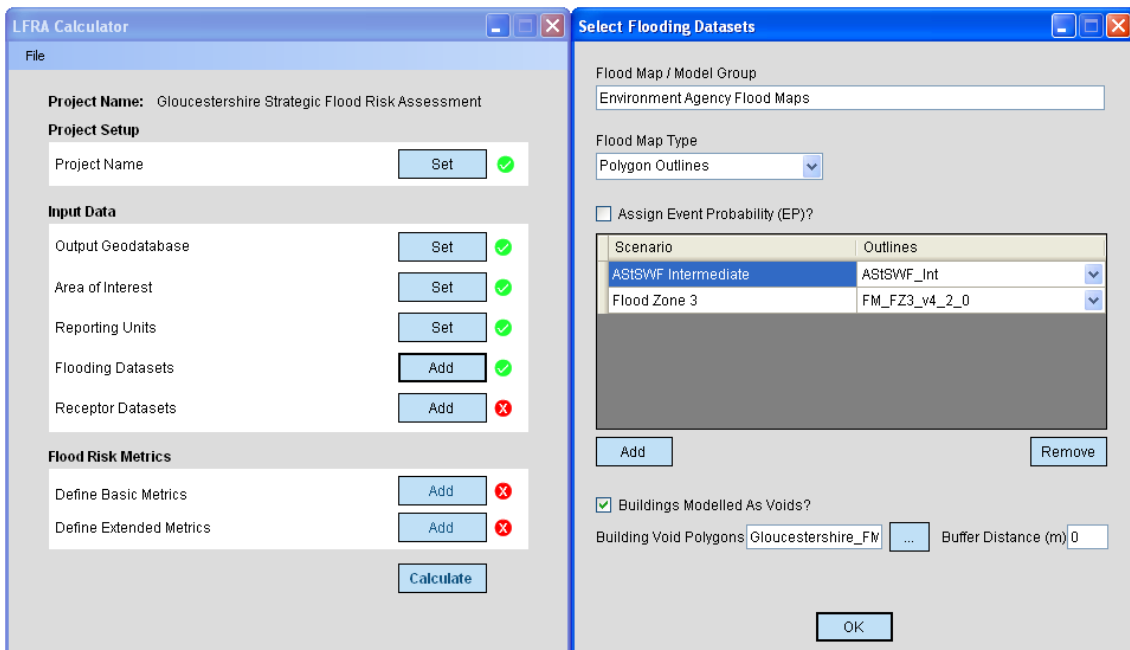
LFRA Calculator

File

Project Name: Gloucestershire Strategic Flood Risk Assessment

Project Setup

Project Name Set

Input Data

Output Geodatabase Set

Area of Interest Set

Reporting Units Set

Flooding Datasets Add

Receptor Datasets Add

Flood Risk Metrics

Define Basic Metrics Add

Define Extended Metrics Add

Calculate

Select Flooding Datasets

Flood Map / Model Group

Environment Agency Flood Maps

Flood Map Type

Polygon Outlines

Assign Event Probability (EP)?

| Scenario | Outlines |
|---|---|
| AStSWF Intermediate | AStSWF_Int |
| Flood Zone 3 | FM_FZ3_v4_2_0 |

Add

Remove

Buildings Modelled As Voids?

Building Void Polygons Gloucestershire_FM ... Buffer Distance (m) 0

OK